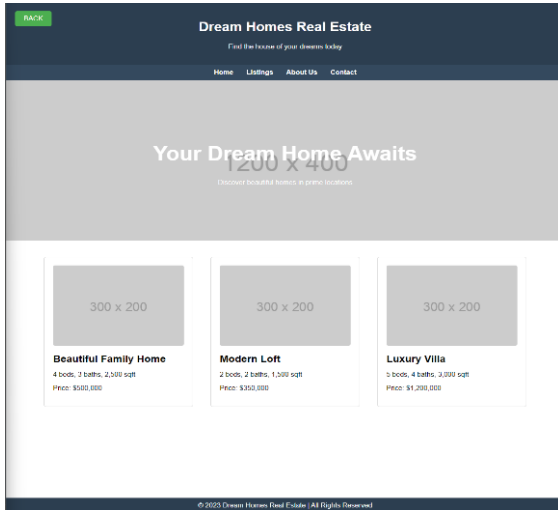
BACK

Dream Homes Real Estate

Find the house of your dreams today

Home Listings About Us Contact

Your Dream Home Awaits

1200 x 400

Discover beautiful homes in prime locations

300 x 200

Beautiful Family Home

4 beds, 3 baths, 2,500 sqft

Price: $500,000

300 x 200

Modern Loft

2 beds, 2 baths, 1,500 sqft

Price: $350,000

300 x 200

Luxury Villa

5 beds, 4 baths, 3,000 sqft

Price: $1,200,000

© 2023 Dream Homes Real Estate | All Rights Reserved